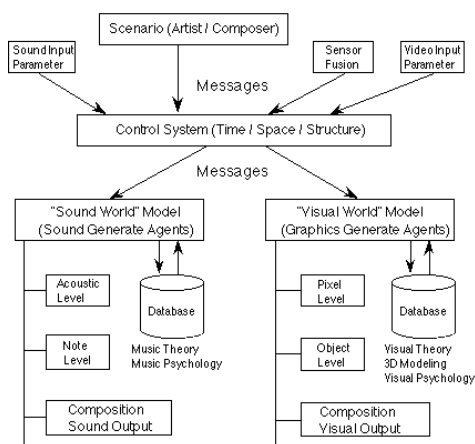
Scenario (Artist / Composer)

Sound Input Parameter

Sensor Fusion

Video Input Parameter

Messages

Control System (Time / Space / Structure)

Messages

"Sound World" Model (Sound Generate Agents)

"Visual World" Model (Graphics Generate Agents)

Acoustic Level

Database

Music Theory
Music Psychology

Note Level

Composition
Sound Output

Pixel Level

Database

Visual Theory
3D Modeling
Visual Psychology

Object Level

Composition
Visual Output